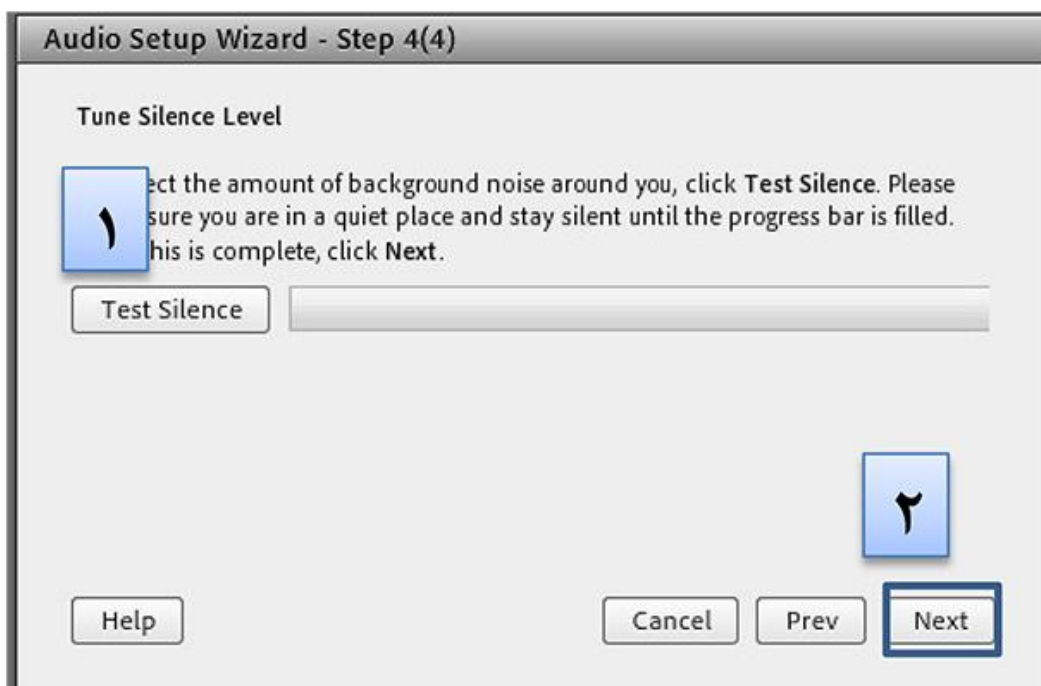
Audio Setup Wizard - Step 4(4)

Tune Silence Level

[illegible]ect the amount of background noise around you, click **Test Silence**. Please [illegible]sure you are in a quiet place and stay silent until the progress bar is filled. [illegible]his is complete, click **Next**.

١

Test Silence

٢

Help

Cancel

Prev

Next